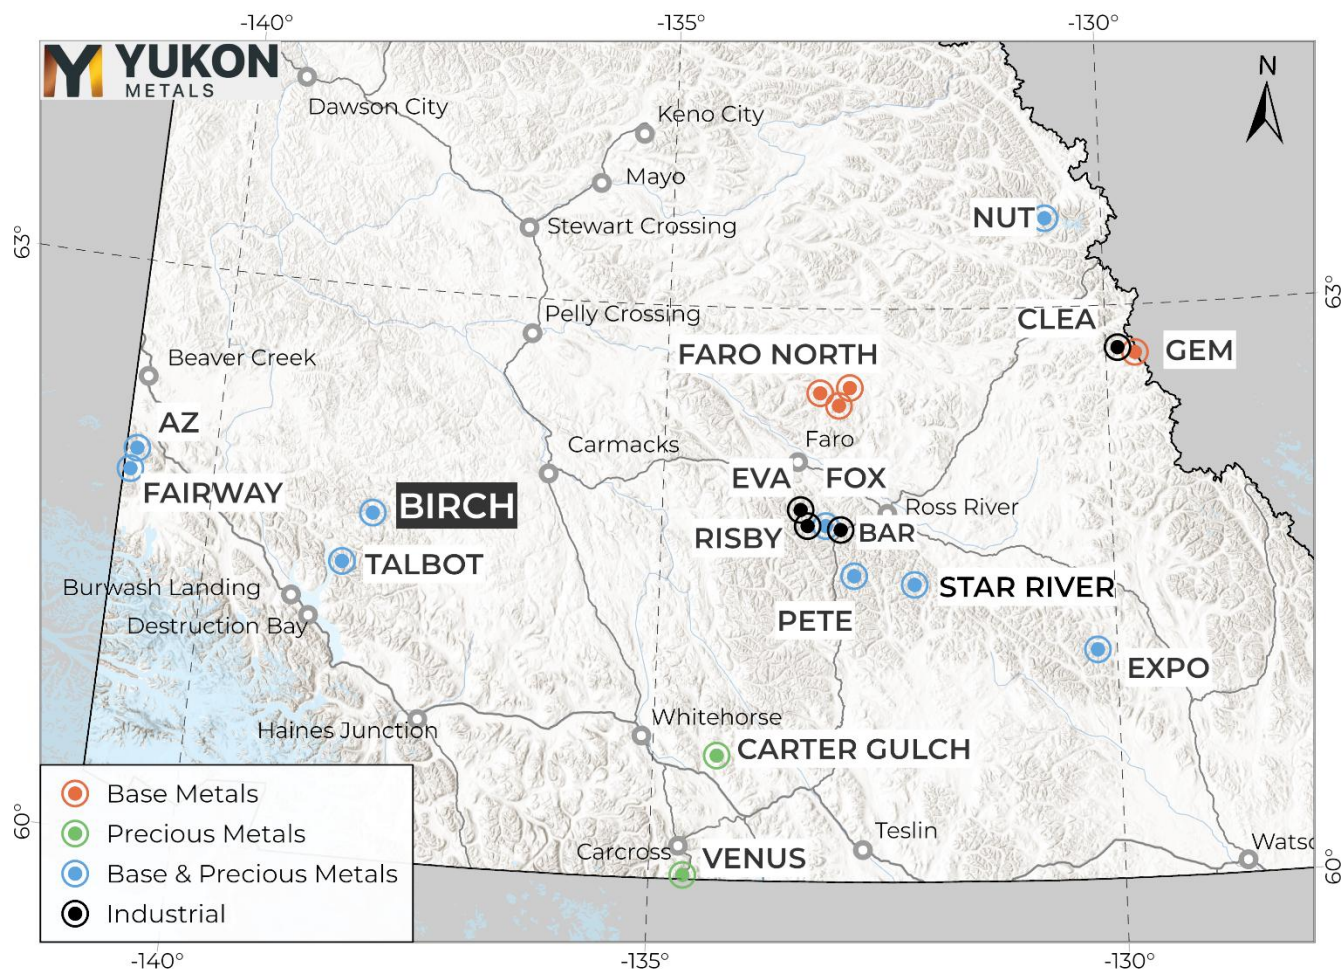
-140°
-135°
-130°
YUKON METALS
N
63°
63°
Dawson City
Keno City
Mayo
Stewart Crossing
NUT
Pelly Crossing
CLEA
GEM
FARO NORTH
Beaver Creek
AZ
Carmacks
Faro
EVA
FOX
FAIRWAY
BIRCH
Ross River
RISBY
BAR
TALBOT
STAR RIVER
Burwash Landing
Destruction Bay
PETE
EXPO
Haines Junction
Whitehorse
CARTER GULCH
Base Metals
Precious Metals
Base & Precious Metals
Industrial
Teslin
Carcross
VENUS
Watso
60°
60°
-140°
-135°
-130°